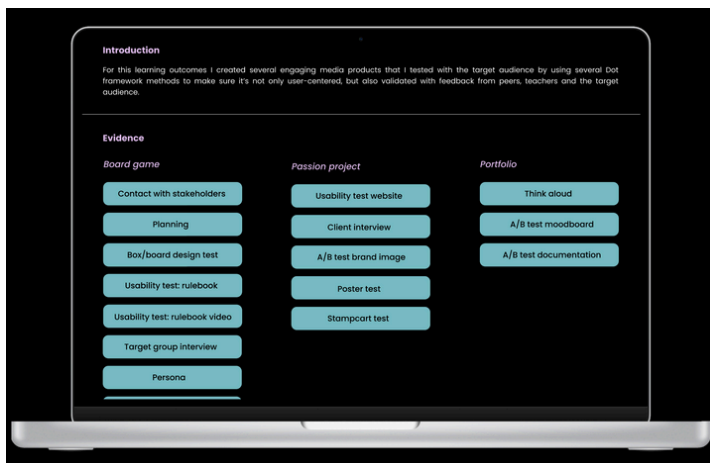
Introduction

For this learning outcomes I created several engaging media products that I tested with the target audience by using several Dot framework methods to make sure it's not only user-centered, but also validated with feedback from peers, teachers and the target audience.

Evidence

Board game

Contact with stakeholders

Planning

Box/board design test

Usability test: rulebook

Usability test: rulebook video

Target group interview

Persona

Passion project

Usability test website

Client interview

A/B test brand image

Poster test

Stampcart test

Portfolio

Think aloud

A/B test moodboard

A/B test documentation